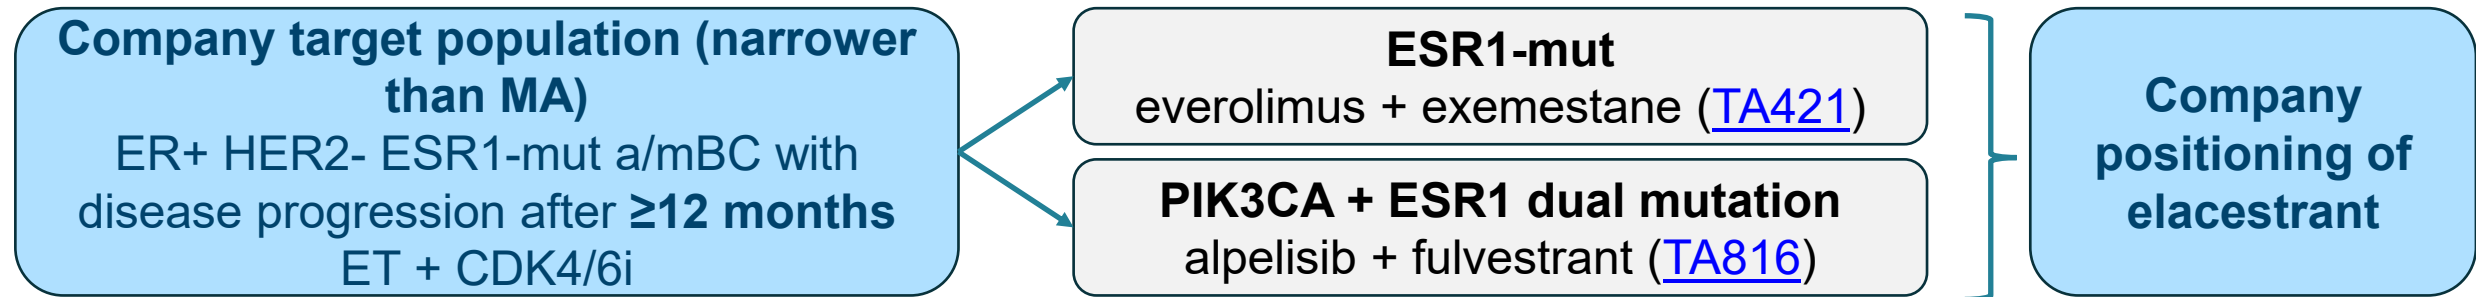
Company target population (narrower than MA)
ER+ HER2- ESR1-mut a/mBC with disease progression after ≥12 months ET + CDK4/6i

ESR1-mut
everolimus + exemestane (TA421)

PIK3CA + ESR1 dual mutation
alpelisib + fulvestrant (TA816)

Company positioning of elacestrant